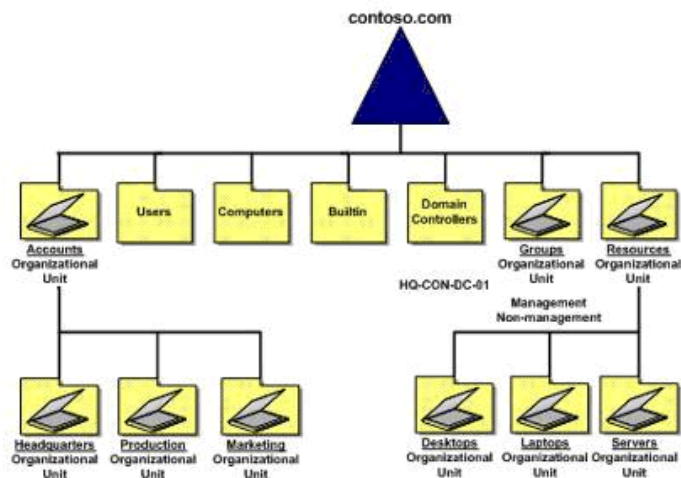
contoso.com

Accounts
Organizational
Unit

Users

Computers

Builtin

Domain
Controllers

HQ-CON-DC-01

Groups
Organizational
Unit

Management
Non-management

Resources
Organizational
Unit

Headquarters
Organizational
Unit

Production
Organizational
Unit

Marketing
Organizational
Unit

Desktops
Organizational
Unit

Laptops
Organizational
Unit

Servers
Organizational
Unit